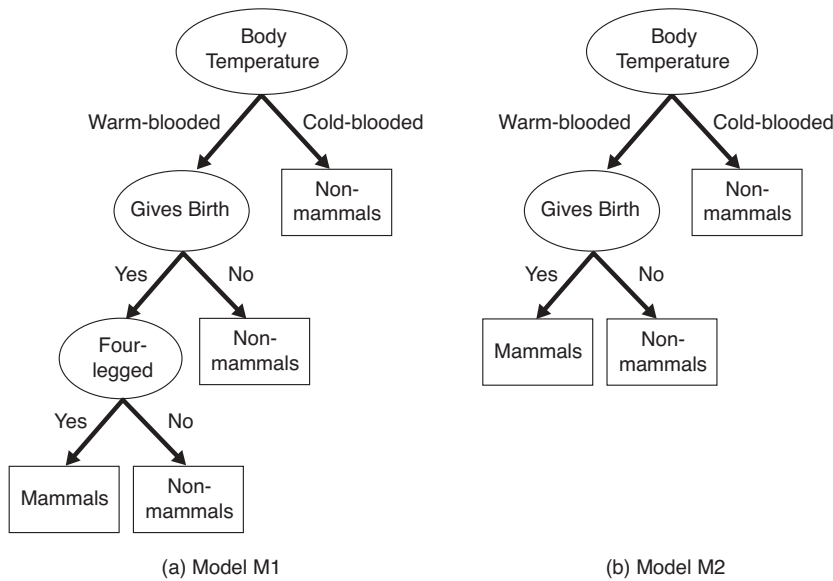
Body Temperature

Warm-blooded

Cold-blooded

Gives Birth

Non-mammals

Yes

No

Four-legged

Non-mammals

Yes

No

Mammals

Non-mammals

(a) Model M1

Body Temperature

Warm-blooded

Cold-blooded

Gives Birth

Non-mammals

Yes

No

Mammals

Non-mammals

(b) Model M2